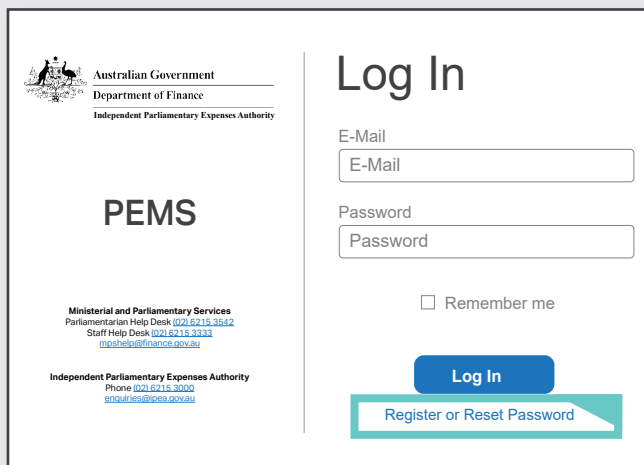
Australian Government
Department of Finance
Independent Parliamentary Expenses Authority

PEMS

Ministerial and Parliamentary Services
Parliamentarian Help Desk (02) 6215 3542
Staff Help Desk (02) 6215 3333
mpshelp@finance.gov.au

Independent Parliamentary Expenses Authority
Phone (02) 6215 3000
enquiries@ipea.gov.au

Log In

E-Mail
E-Mail

Password
Password

Remember me

Log In

Register or Reset Password